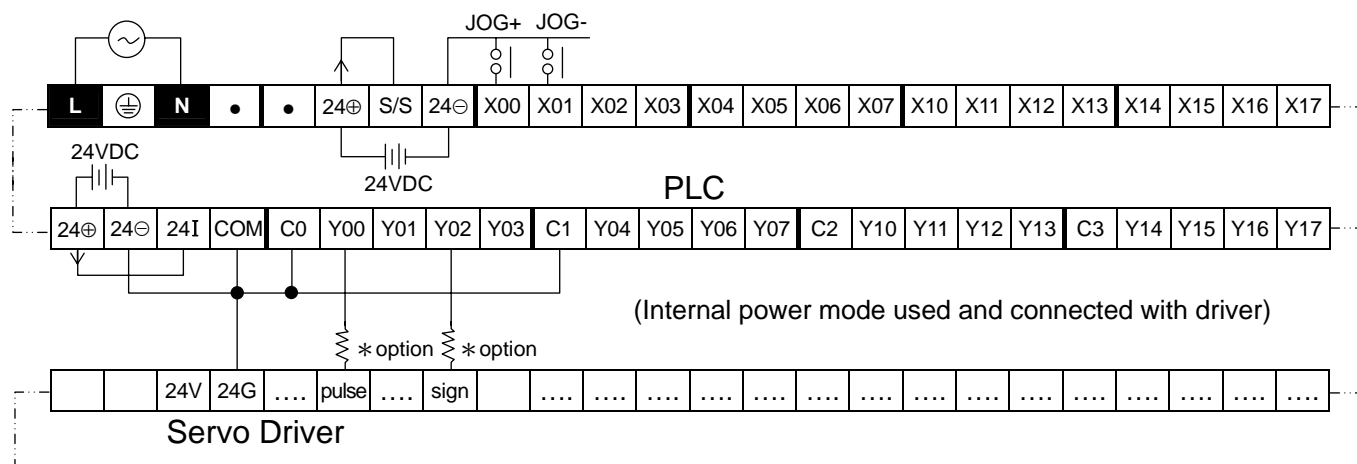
JOG+ JOG-

| L | ⏚ | N | • | • | 24⊕ | S/S | 24⊖ | X00 | X01 | X02 | X03 | X04 | X05 | X06 | X07 | X10 | X11 | X12 | X13 | X14 | X15 | X16 | X17 |
|---|---|---|---|---|---|---|---|---|---|---|---|---|---|---|---|---|---|---|---|---|---|---|---|

24VDC

24VDC

PLC

| 24⊕ | 24⊖ | 24I | COM | C0 | Y00 | Y01 | Y02 | Y03 | C1 | Y04 | Y05 | Y06 | Y07 | C2 | Y10 | Y11 | Y12 | Y13 | C3 | Y14 | Y15 | Y16 | Y17 |
|---|---|---|---|---|---|---|---|---|---|---|---|---|---|---|---|---|---|---|---|---|---|---|---|

(Internal power mode used and connected with driver)

∗option ∗option

| | | 24V | 24G | .... | pulse | .... | sign | | .... | .... | .... | .... | .... | .... | .... | .... | .... | .... | .... | .... | .... |
|---|---|---|---|---|---|---|---|---|---|---|---|---|---|---|---|---|---|---|---|---|---|

Servo Driver